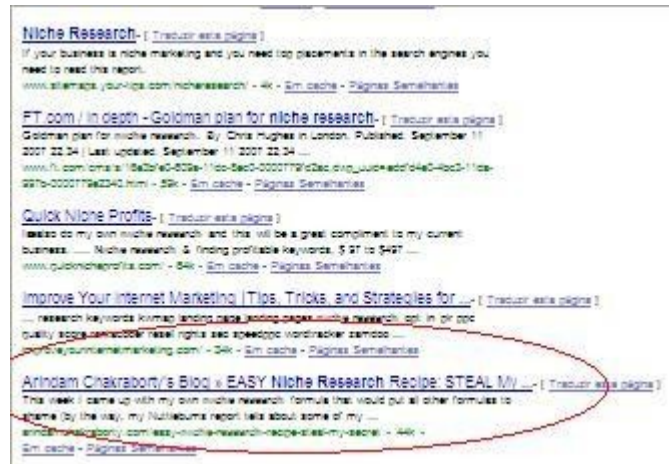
Niche Research - [ Traduzir esta página ]
If your business is niche marketing and you need top placements in the search engines you need to read this report.
www.sitemaps.your-tips.com/nicheresearch/ - 4k - Em cache - Páginas Semelhantes

FT.com / In depth - Goldman plan for niche research - [ Traduzir esta página ]
Goldman plan for niche research. By Chris Hughes in London. Published: September 11 2007 22:34 | Last updated: September 11 2007 22:34 ...
www.ft.com/cms/s/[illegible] - 59k - Em cache - Páginas Semelhantes

Quick Niche Profits - [ Traduzir esta página ]
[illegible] do my own niche research and this will be a great compliment to my current business. ... Niche research & finding profitable keywords. $ 97 to $497 ...
www.quicknicheprofits.com/ - 84k - Em cache - Páginas Semelhantes

Improve Your Internet Marketing | Tips, Tricks, and Strategies for ... - [ Traduzir esta página ]
... research keywords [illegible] landing page landing pages niche research ppc in ppc quality score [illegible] resell rights seo speedppc wordtracker zamdoo ...
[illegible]improveyourinternetmarketing.com/ - 34k - Em cache - Páginas Semelhantes

Arindam Chakraborty's Blog » EASY Niche Research Recipe: STEAL My ... - [ Traduzir esta página ]
This week I came up with my own niche research formula that would put all other formulas to shame (by the way, my Nichebums report talks about some of my ...
arindam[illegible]chakraborty.com/easy-niche-research-recipe-steal-my-secret - 44k -
Em cache - Páginas Semelhantes